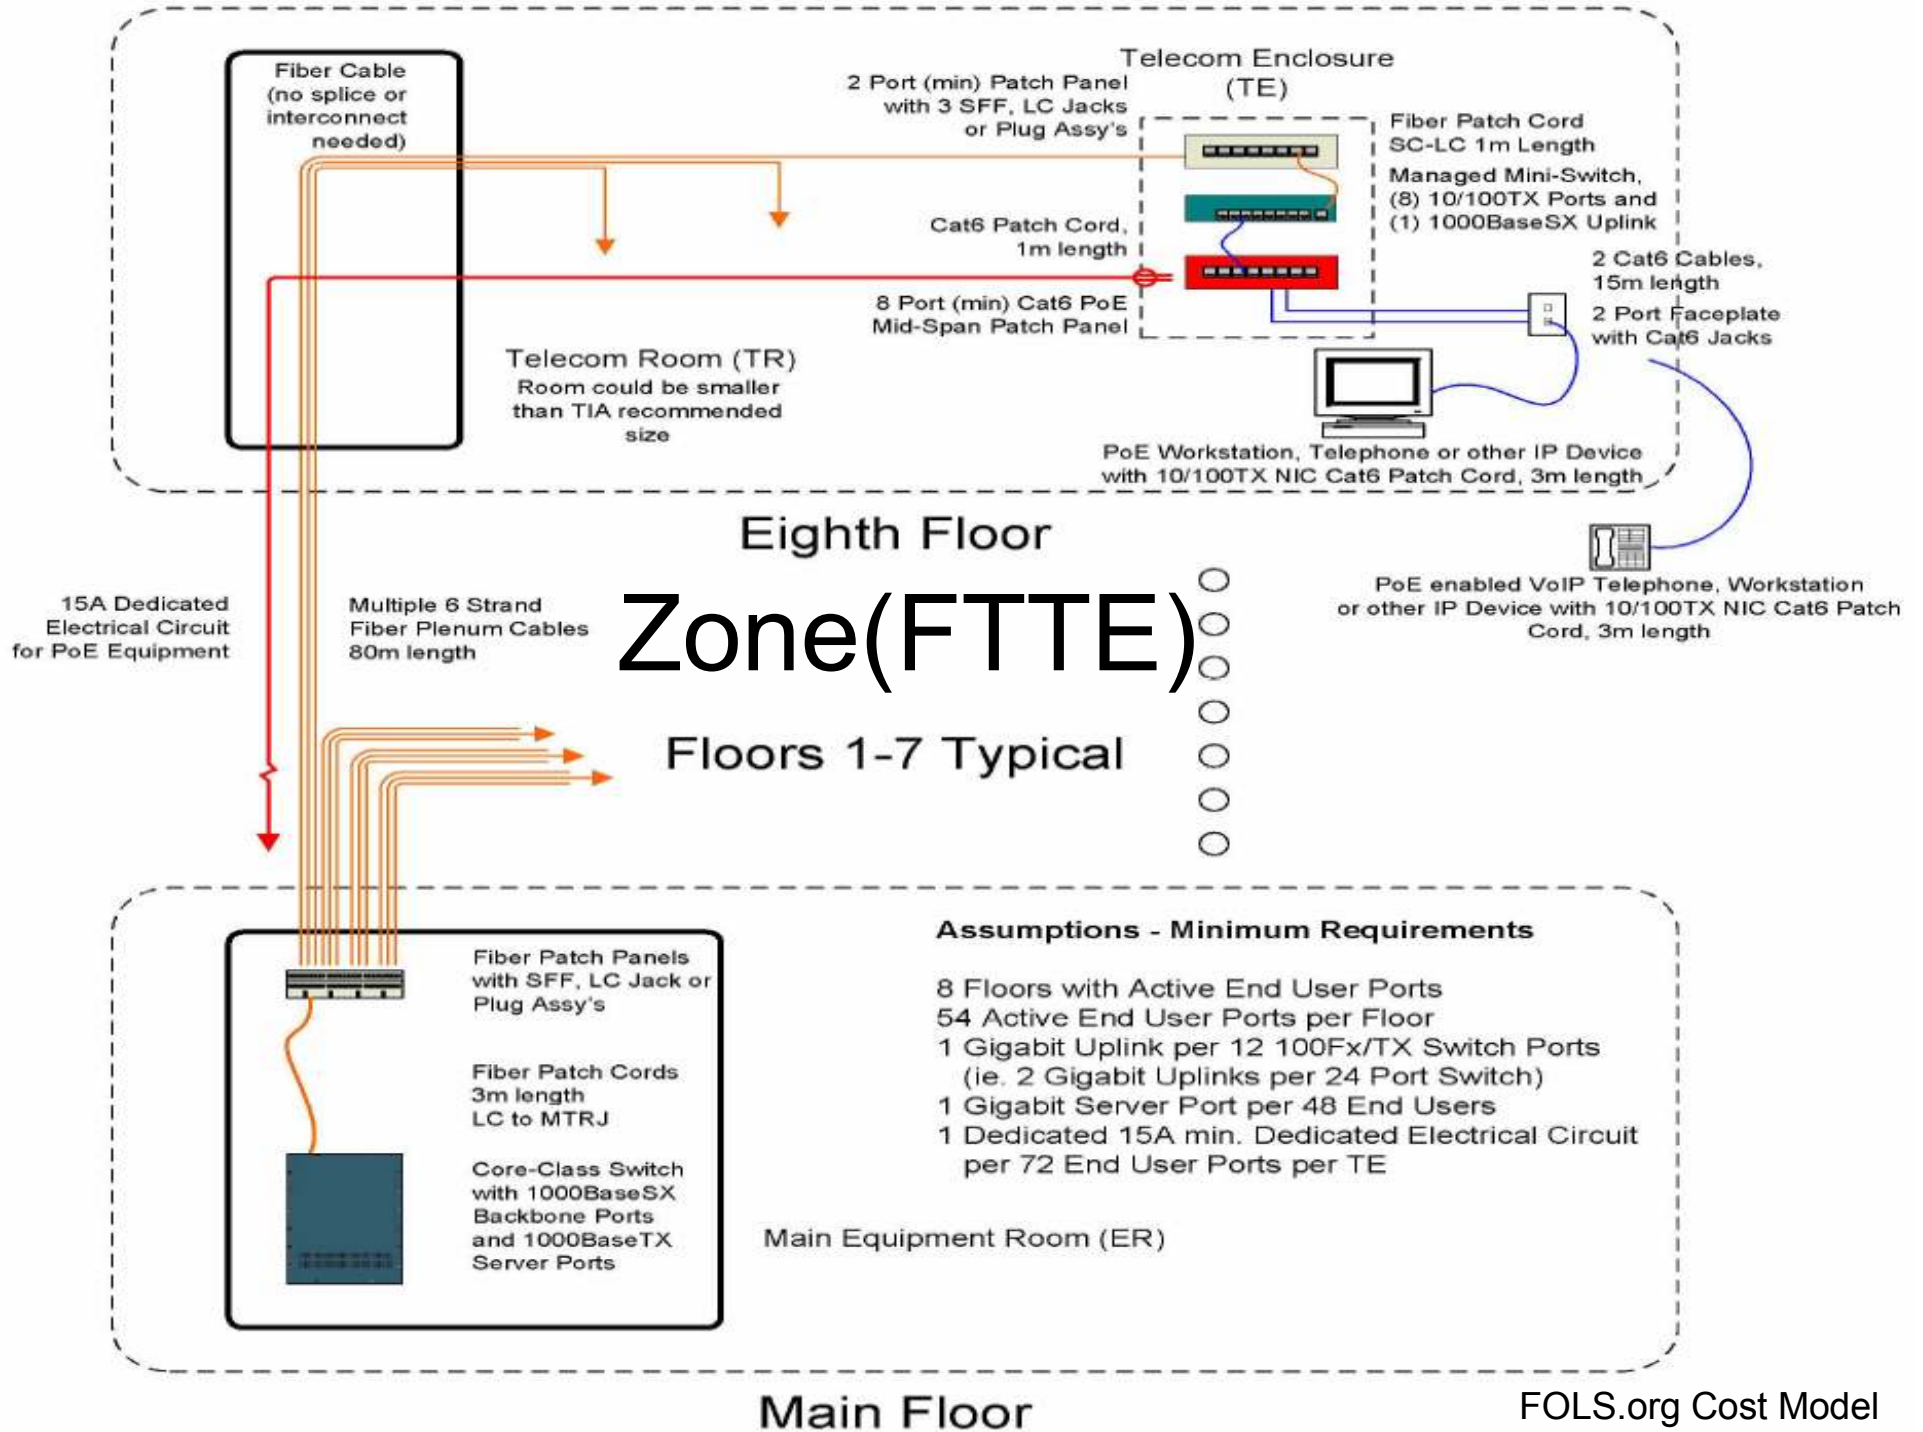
Fiber Cable (no splice or interconnect needed)

Telecom Enclosure (TE)

2 Port (min) Patch Panel with 3 SFF, LC Jacks or Plug Assy's

Fiber Patch Cord SC-LC 1m Length

Managed Mini-Switch, (8) 10/100TX Ports and (1) 1000BaseSX Uplink

Cat6 Patch Cord, 1m length

2 Cat6 Cables, 15m length

8 Port (min) Cat6 PoE Mid-Span Patch Panel

2 Port Faceplate with Cat6 Jacks

Telecom Room (TR)
Room could be smaller than TIA recommended size

PoE Workstation, Telephone or other IP Device with 10/100TX NIC Cat6 Patch Cord, 3m length

Eighth Floor

15A Dedicated Electrical Circuit for PoE Equipment

Multiple 6 Strand Fiber Plenum Cables 80m length

Zone(FTTE)

PoE enabled VoIP Telephone, Workstation or other IP Device with 10/100TX NIC Cat6 Patch Cord, 3m length

Floors 1-7 Typical

Fiber Patch Panels with SFF, LC Jack or Plug Assy's

Fiber Patch Cords 3m length LC to MTRJ

Core-Class Switch with 1000BaseSX Backbone Ports and 1000BaseTX Server Ports

Assumptions - Minimum Requirements

8 Floors with Active End User Ports
54 Active End User Ports per Floor
1 Gigabit Uplink per 12 100Fx/TX Switch Ports (ie. 2 Gigabit Uplinks per 24 Port Switch)
1 Gigabit Server Port per 48 End Users
1 Dedicated 15A min. Dedicated Electrical Circuit per 72 End User Ports per TE

Main Equipment Room (ER)

Main Floor

FOLS.org Cost Model